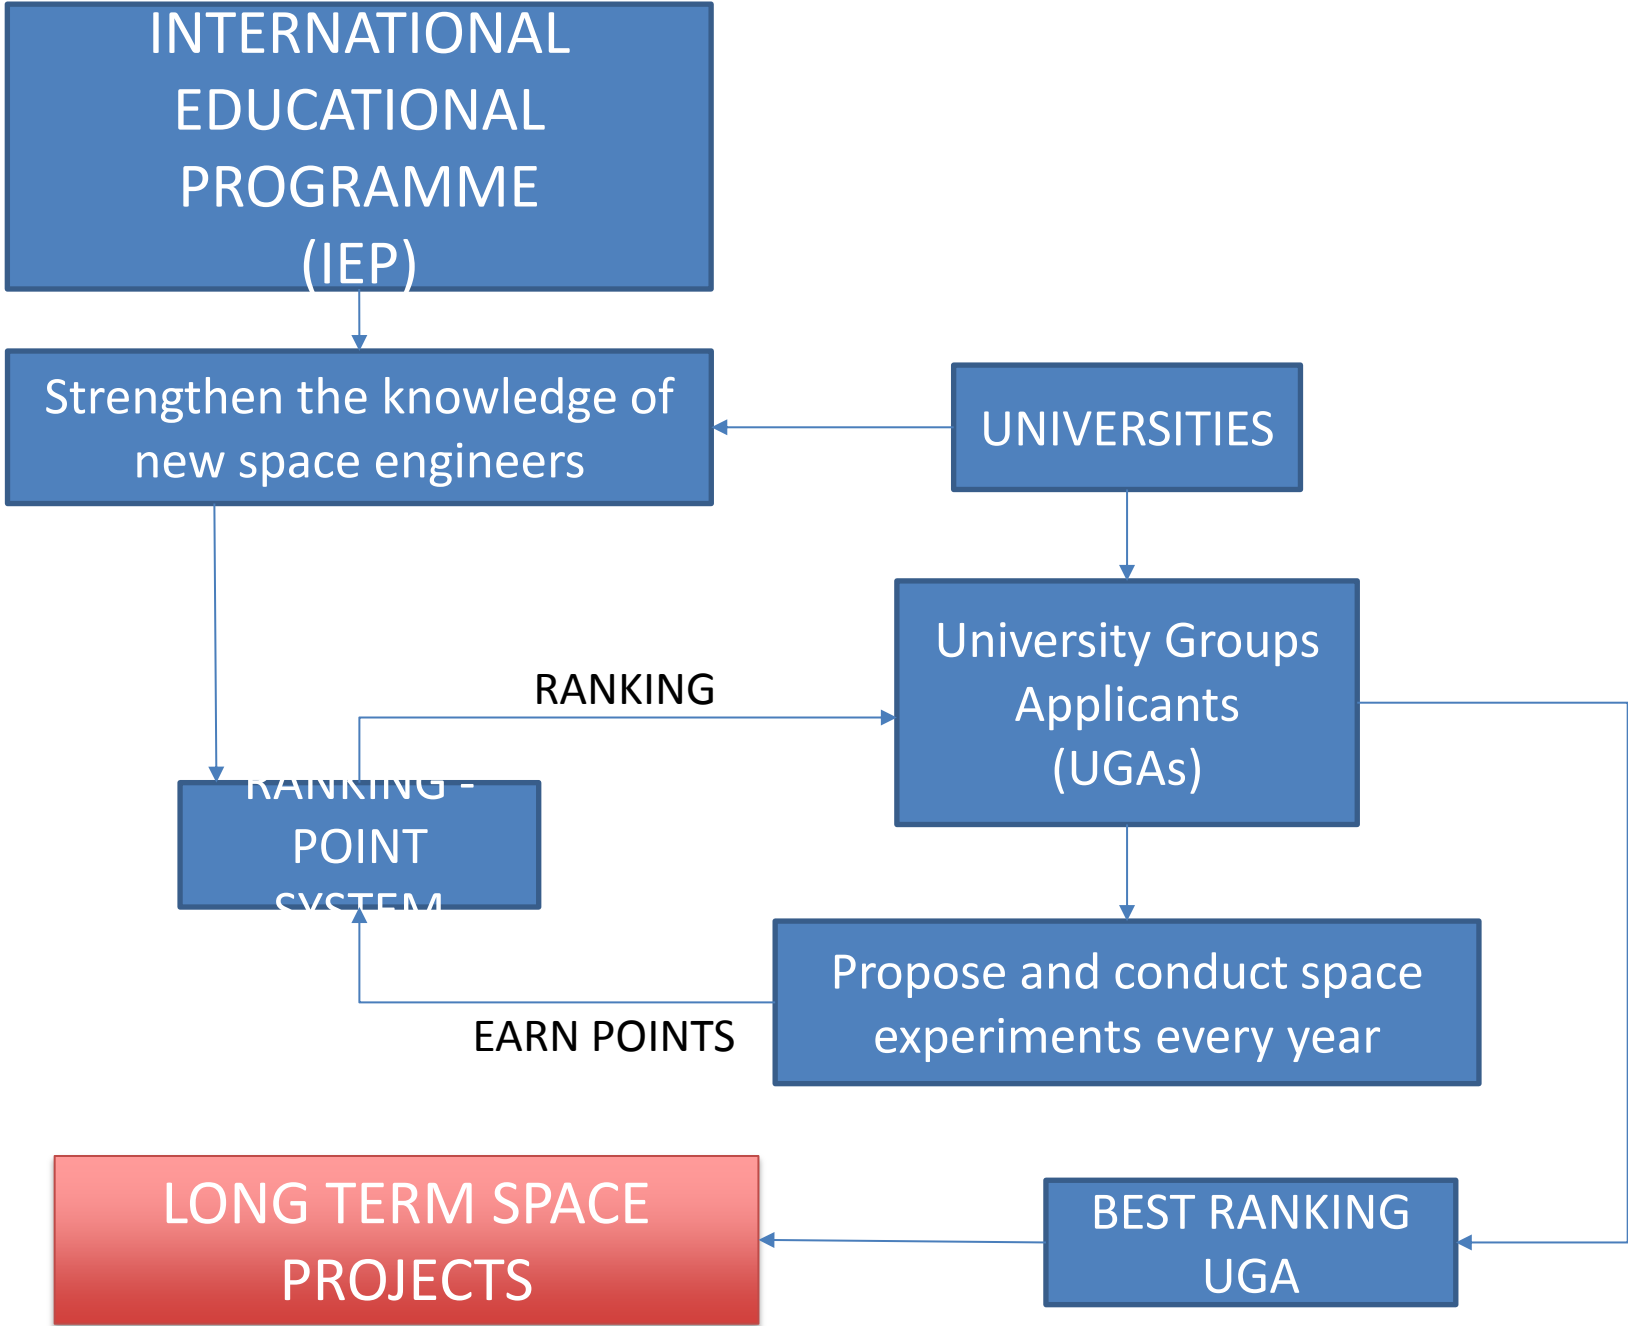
INTERNATIONAL EDUCATIONAL PROGRAMME (IEP)

Strengthen the knowledge of new space engineers

UNIVERSITIES

University Groups Applicants (UGAs)

RANKING

RANKING - POINT SYSTEM

Propose and conduct space experiments every year

EARN POINTS

LONG TERM SPACE PROJECTS

BEST RANKING UGA